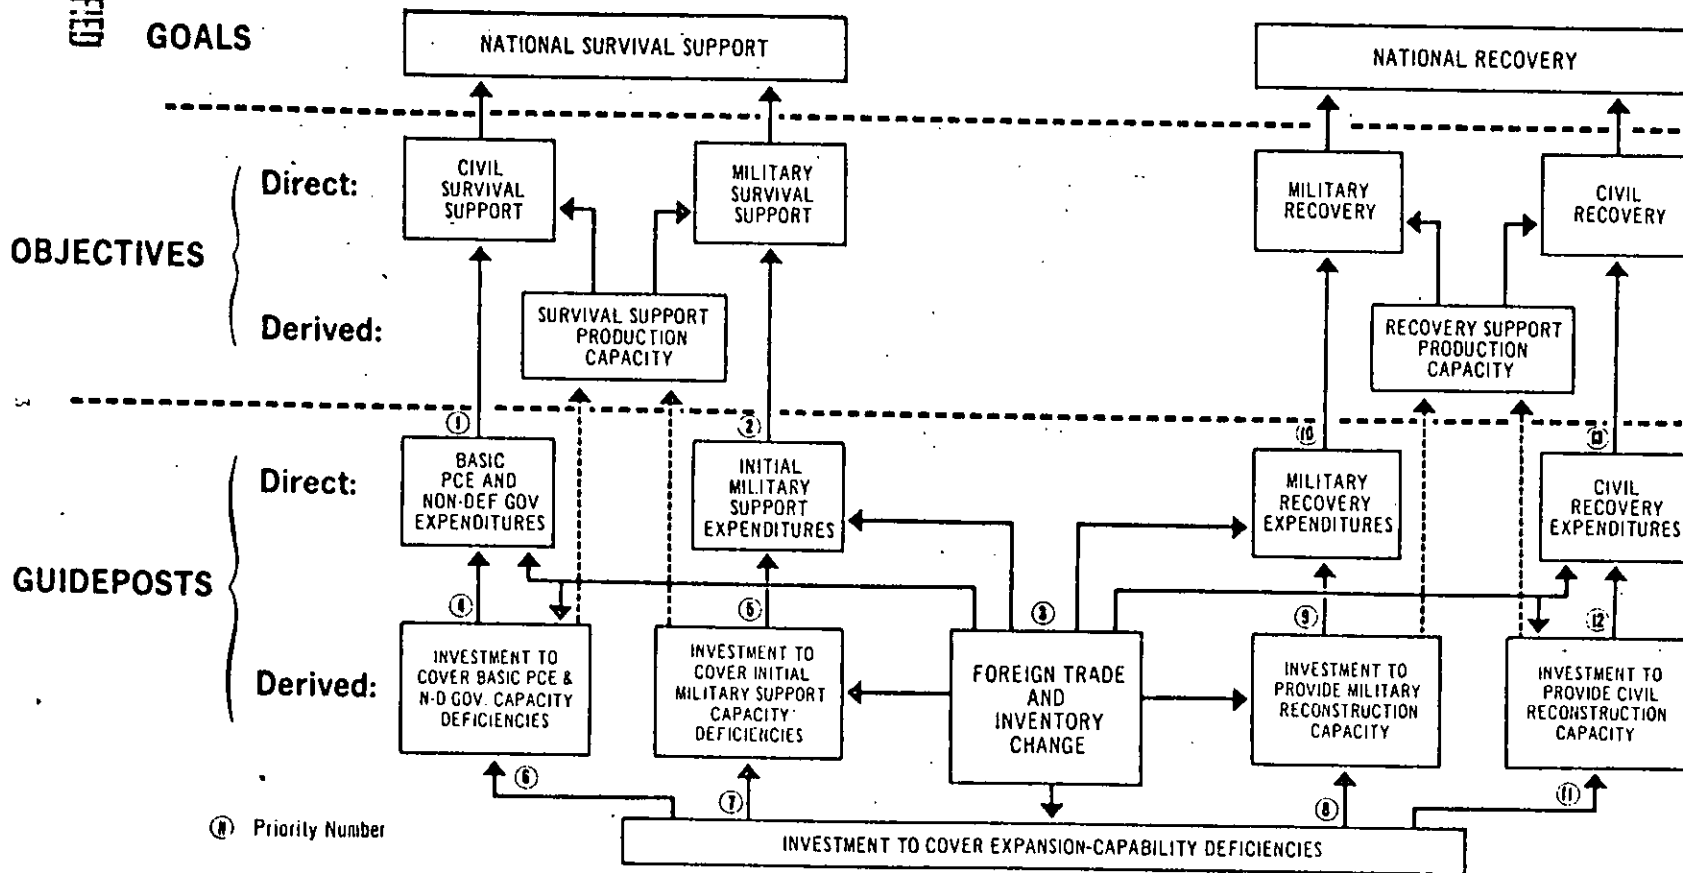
GOALS

NATIONAL SURVIVAL SUPPORT

NATIONAL RECOVERY

OBJECTIVES

Direct:

CIVIL SURVIVAL SUPPORT

MILITARY SURVIVAL SUPPORT

MILITARY RECOVERY

CIVIL RECOVERY

Derived:

SURVIVAL SUPPORT PRODUCTION CAPACITY

RECOVERY SUPPORT PRODUCTION CAPACITY

GUIDEPOSTS

Direct:

① BASIC PCE AND NON-DEF GOV EXPENDITURES

② INITIAL MILITARY SUPPORT EXPENDITURES

⑩ MILITARY RECOVERY EXPENDITURES

⑬ CIVIL RECOVERY EXPENDITURES

Derived:

④ INVESTMENT TO COVER BASIC PCE & N-D GOV. CAPACITY DEFICIENCIES

⑤ INVESTMENT TO COVER INITIAL MILITARY SUPPORT CAPACITY DEFICIENCIES

③ FOREIGN TRADE AND INVENTORY CHANGE

⑨ INVESTMENT TO PROVIDE MILITARY RECONSTRUCTION CAPACITY

⑫ INVESTMENT TO PROVIDE CIVIL RECONSTRUCTION CAPACITY

⑥ ⑦ ⑧ ⑪

INVESTMENT TO COVER EXPANSION-CAPABILITY DEFICIENCIES

Ⓝ Priority Number